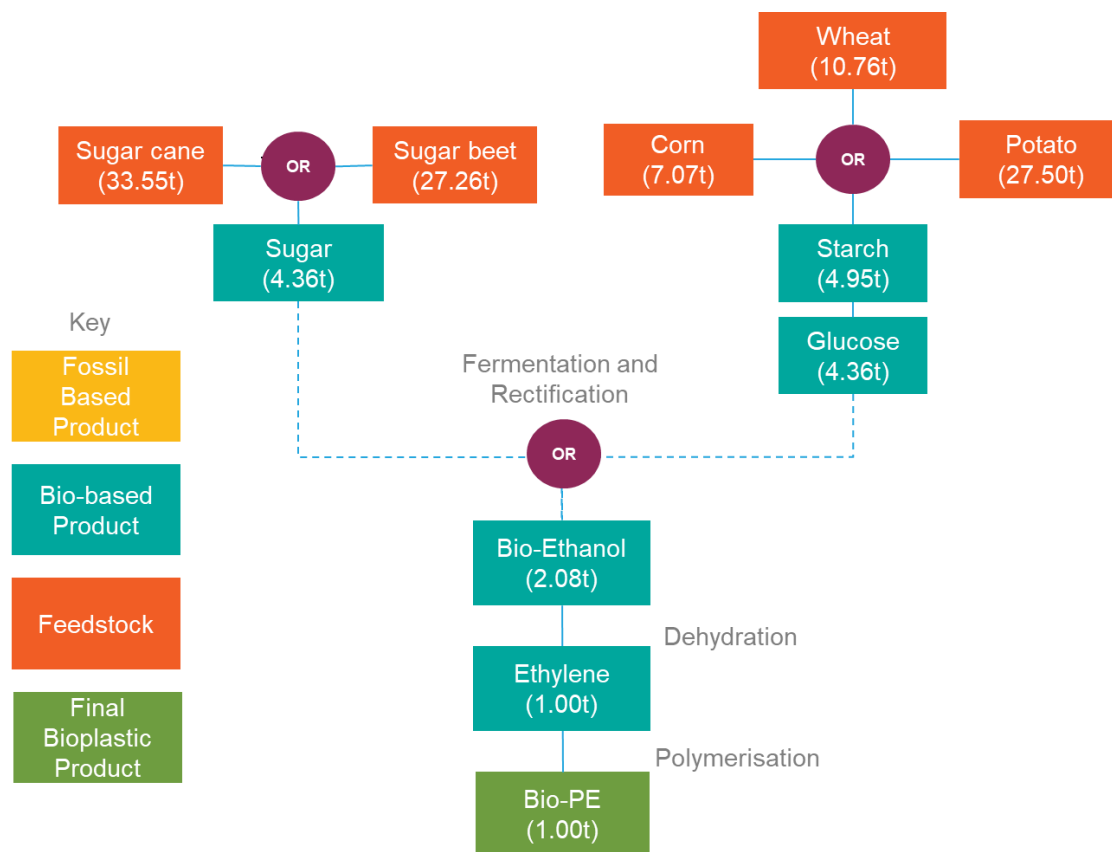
Wheat
(10.76t)

Sugar cane
(33.55t)

OR

Sugar beet
(27.26t)

Corn
(7.07t)

OR

Potato
(27.50t)

Sugar
(4.36t)

Starch
(4.95t)

Key

Glucose
(4.36t)

Fossil Based Product

Fermentation and Rectification

Bio-based Product

OR

Feedstock

Bio-Ethanol
(2.08t)

Dehydration

Final Bioplastic Product

Ethylene
(1.00t)

Polymerisation

Bio-PE
(1.00t)